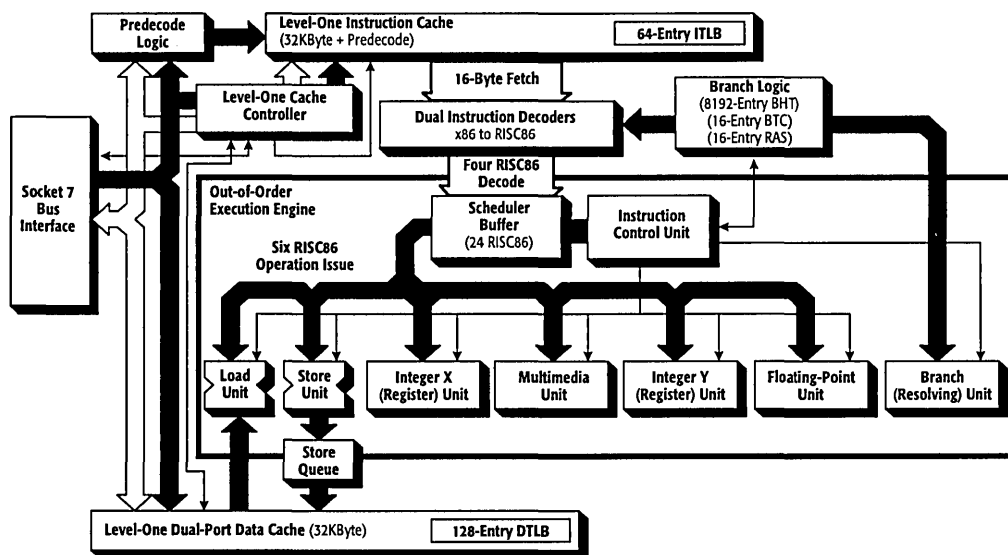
Predecode Logic

Level-One Instruction Cache (32KByte + Predecode)

64-Entry ITLB

16-Byte Fetch

Level-One Cache Controller

Dual Instruction Decoders x86 to RISC86

Branch Logic (8192-Entry BHT) (16-Entry BTC) (16-Entry RAS)

Socket 7 Bus Interface

Four RISC86 Decode

Out-of-Order Execution Engine

Scheduler Buffer (24 RISC86)

Instruction Control Unit

Six RISC86 Operation Issue

Load Unit

Store Unit

Integer X (Register) Unit

Multimedia Unit

Integer Y (Register) Unit

Floating-Point Unit

Branch (Resolving) Unit

Store Queue

Level-One Dual-Port Data Cache (32KByte)

128-Entry DTLB